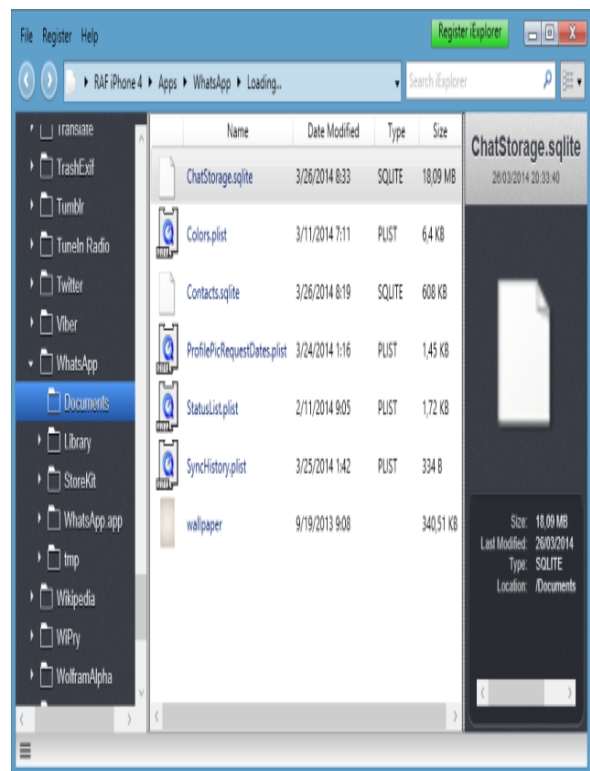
File Register Help

Register iExplorer

RAF iPhone 4 ▸ Apps ▸ WhatsApp ▸ Loading...

Search iExplorer

Translate
TrashExif
Tumblr
TuneIn Radio
Twitter
Viber
WhatsApp
Documents
Library
StoreKit
WhatsApp.app
tmp
Wikipedia
WiPry
WolframAlpha

| Name | Date Modified | Type | Size |
|---|---|---|---|
| ChatStorage.sqlite | 3/26/2014 8:33 | SQLITE | 18,09 MB |
| Colors.plist | 3/11/2014 7:11 | PLIST | 6,4 KB |
| Contacts.sqlite | 3/26/2014 8:19 | SQLITE | 608 KB |
| ProfilePicRequestDates.plist | 3/24/2014 1:16 | PLIST | 1,45 KB |
| StatusList.plist | 2/11/2014 9:05 | PLIST | 1,72 KB |
| SyncHistory.plist | 3/25/2014 1:42 | PLIST | 334 B |
| wallpaper | 9/19/2013 9:08 | | 340,51 KB |

ChatStorage.sqlite
26/03/2014 20:33:40

Size: 18,09 MB
Last Modified: 26/03/2014
Type: SQLITE
Location: /Documents